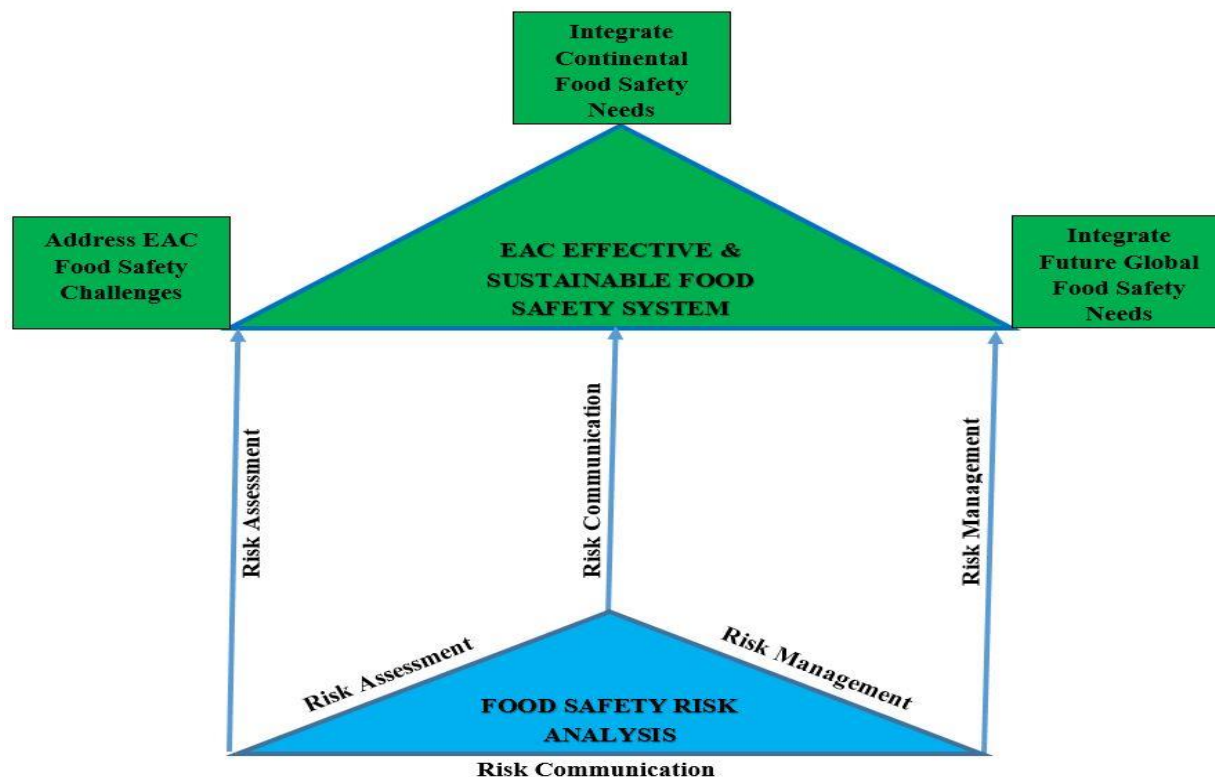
Integrate Continental Food Safety Needs

Address EAC Food Safety Challenges

EAC EFFECTIVE & SUSTAINABLE FOOD SAFETY SYSTEM

Integrate Future Global Food Safety Needs

Risk Assessment

Risk Communication

Risk Management

Risk Assessment

Risk Management

FOOD SAFETY RISK ANALYSIS

Risk Communication